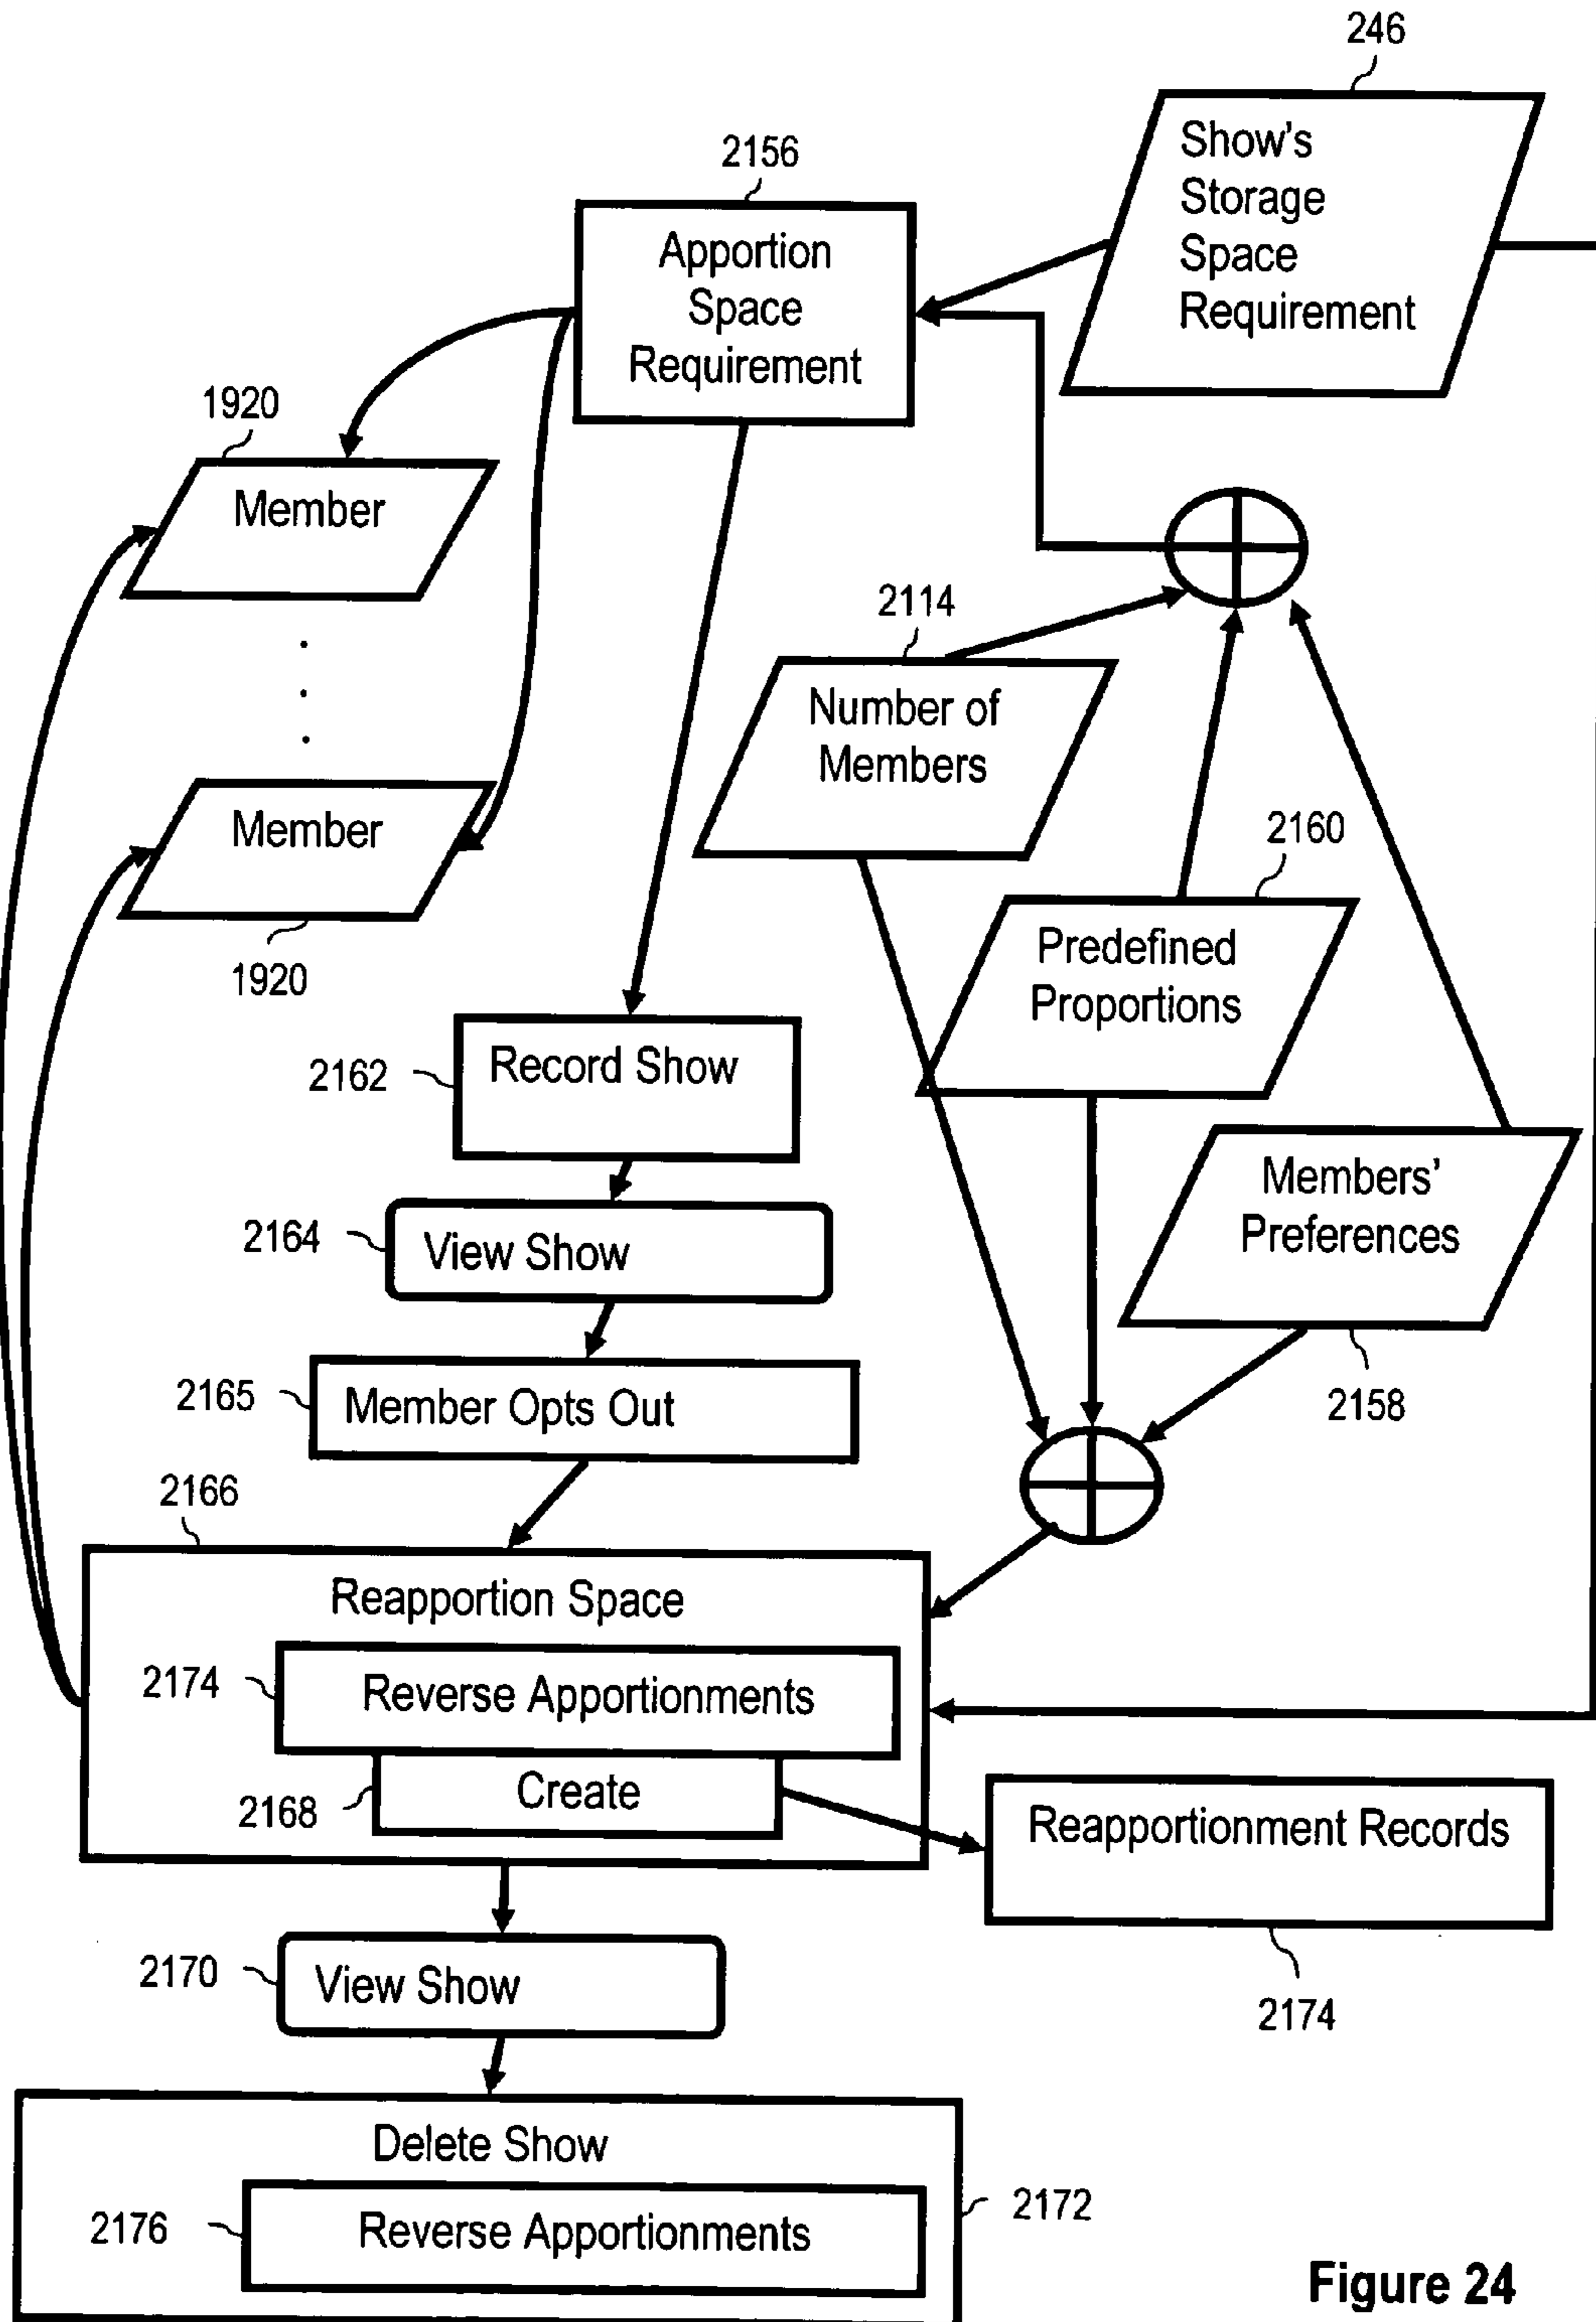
246

Show's Storage Space Requirement

2156

Apportion Space Requirement

1920

Member

.
.
.

Member

1920

2114

Number of Members

2160

Predefined Proportions

Members' Preferences

2158

2162 Record Show

2164 View Show

2165 Member Opts Out

2166

Reapportion Space

2174 Reverse Apportionments

2168 Create

Reapportionment Records

2174

2170 View Show

Delete Show

2176 Reverse Apportionments

2172

Figure 24